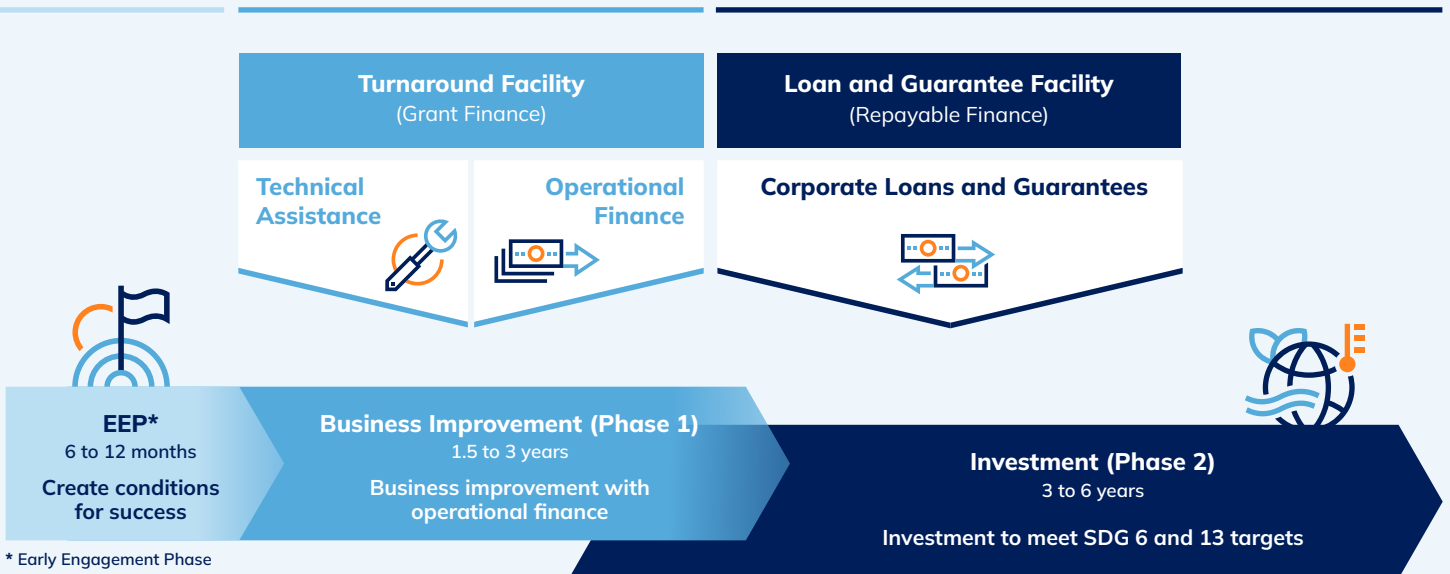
Turnaround Facility
(Grant Finance)

Loan and Guarantee Facility
(Repayable Finance)

Technical Assistance

Operational Finance

Corporate Loans and Guarantees

EEP*
6 to 12 months
Create conditions for success

Business Improvement (Phase 1)
1.5 to 3 years
Business improvement with operational finance

Investment (Phase 2)
3 to 6 years
Investment to meet SDG 6 and 13 targets

* Early Engagement Phase